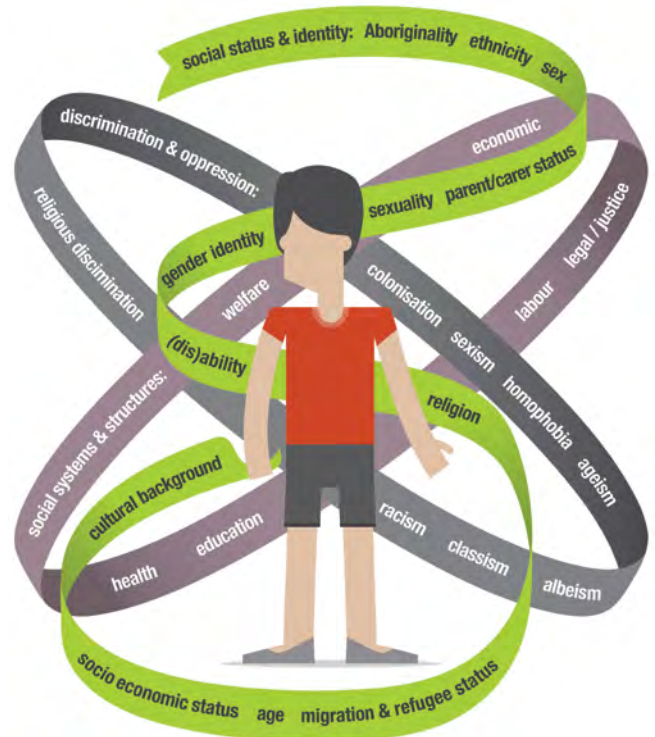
social status & identity: Aboriginality ethnicity sex

sexuality parent/carer status

gender identity

(dis)ability

religion

cultural background

socio economic status age migration & refugee status

discrimination & oppression:

colonisation sexism homophobia ageism

racism classism albeism

religious discimination

social systems & structures:

economic legal / justice labour welfare

education health